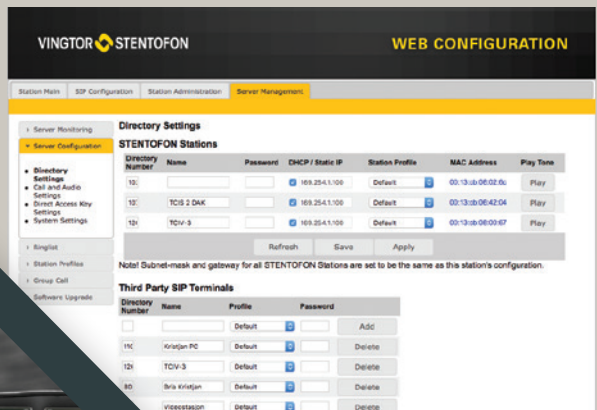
VINGTOR STENTOFON

WEB CONFIGURATION

Station Main | SIP Configuration | Station Administration | Server Management

› Server Monitoring
› Server Configuration
• Directory Settings
• Call and Audio Settings
• Direct Access Key Settings
• System Settings
› Ringlist
› Station Profiles
› Group Call
› Software Upgrade

Directory Settings

STENTOFON Stations

| Directory Number | Name | Password | DHCP / Static IP | Station Profile | MAC Address | Play Tone |
|---|---|---|---|---|---|---|
| 10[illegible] | | | 169.254.1.100 | Default | 00:13:cb:08:02:6c | Play |
| 10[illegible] | TCIS 2 DAK | | 169.254.1.100 | Default | 00:13:cb:08:42:04 | Play |
| 12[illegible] | TCIV-3 | | 169.254.1.100 | Default | 00:13:cb:00:00:67 | Play |

Refresh | Save | Apply

Note! Subnet-mask and gateway for all STENTOFON Stations are set to be the same as this station's configuration.

Third Party SIP Terminals

| Directory Number | Name | Profile | Password | |
|---|---|---|---|---|
| | | Default | | Add |
| 11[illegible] | Kristjan PC | Default | | Delete |
| 12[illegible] | TCIV-3 | Default | | Delete |
| 80 | Bris Kristjan | Default | | Delete |
| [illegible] | Videostasjon | Default | | Delete |